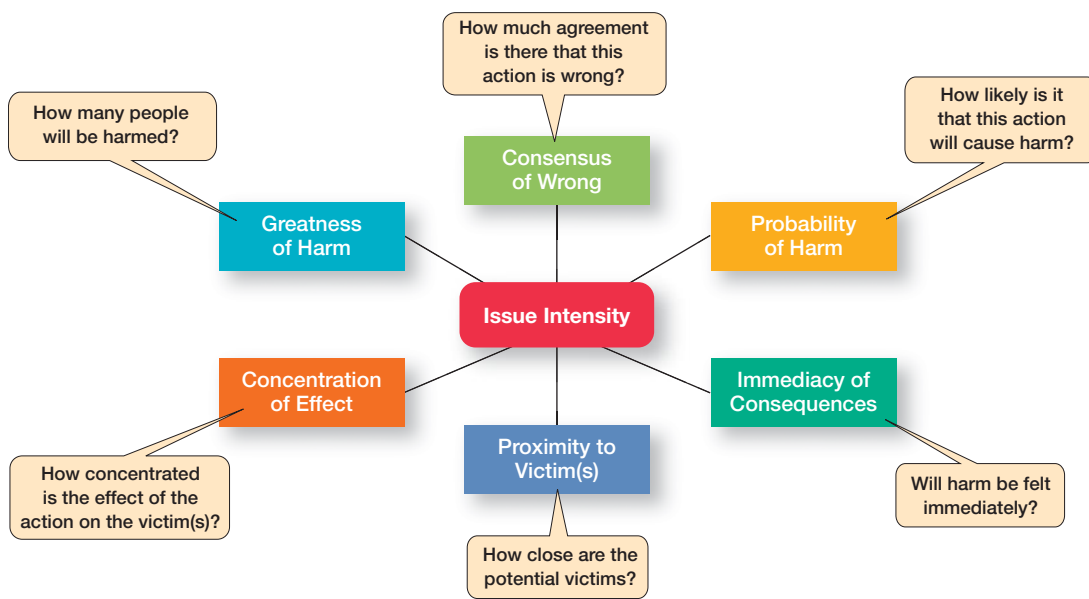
How much agreement is there that this action is wrong?

How many people will be harmed?

How likely is it that this action will cause harm?

Consensus of Wrong

Greatness of Harm

Probability of Harm

Issue Intensity

Concentration of Effect

Immediacy of Consequences

Proximity to Victim(s)

How concentrated is the effect of the action on the victim(s)?

Will harm be felt immediately?

How close are the potential victims?